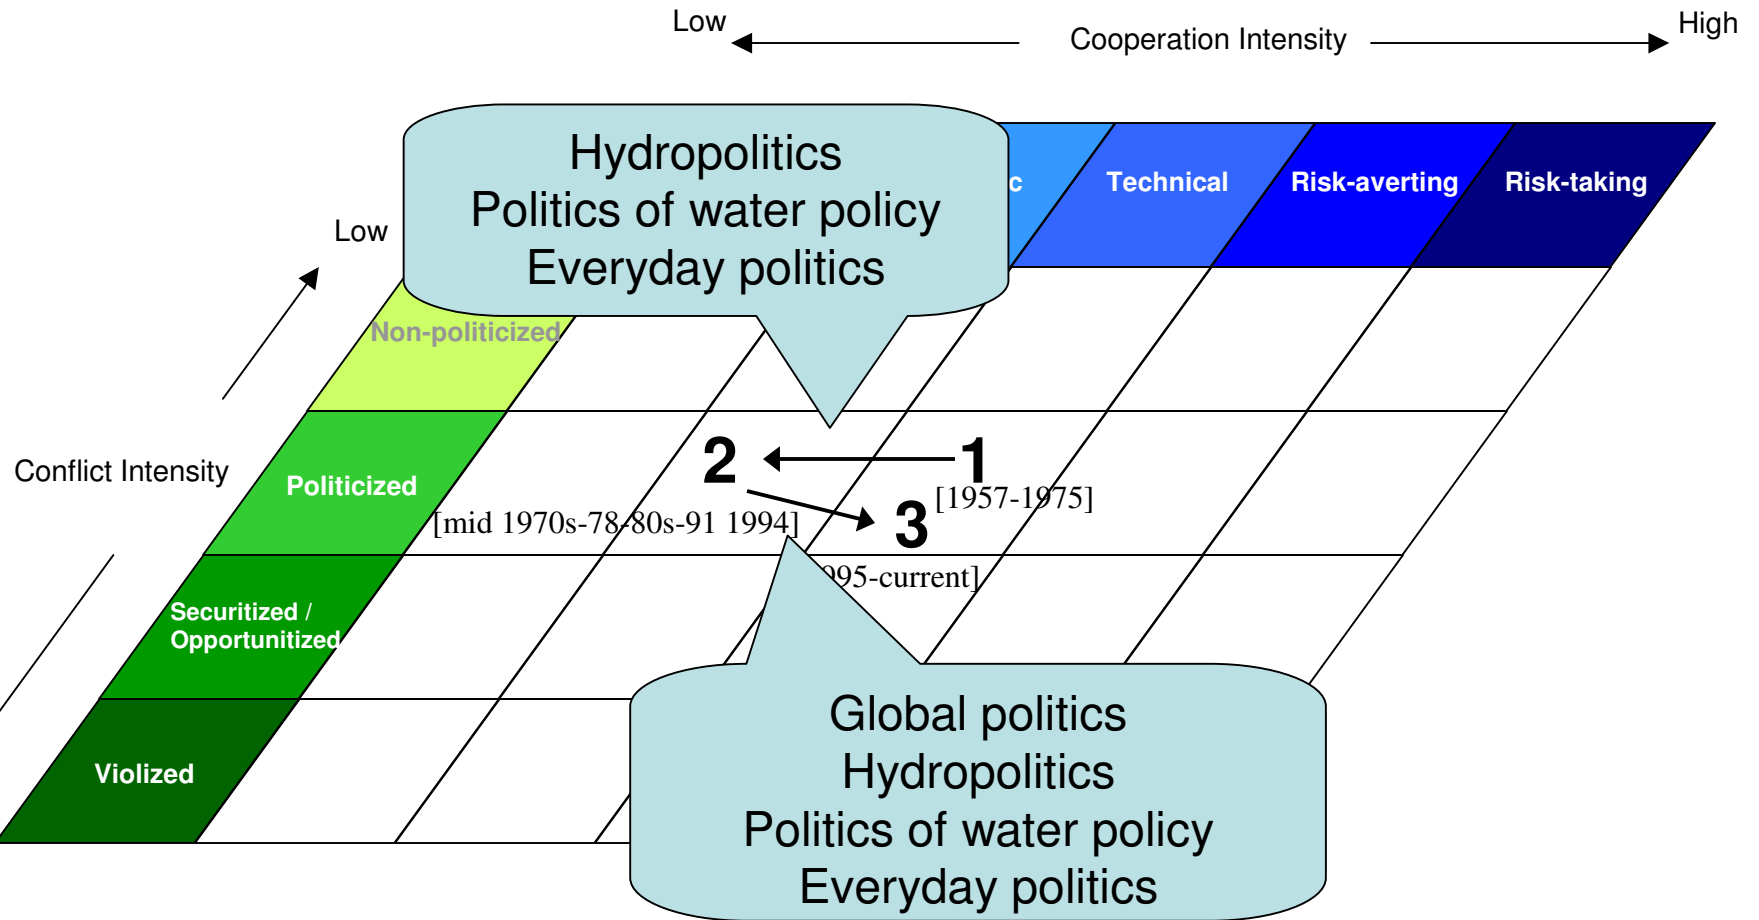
Low

Cooperation Intensity

High

Hydropolitics
Politics of water policy
Everyday politics

c

Technical

Risk-averting

Risk-taking

Low

Non-politicized

Conflict Intensity

Politicized

Securitized / Opportunitized

Violized

2

1

[1957-1975]

3

[mid 1970s-78-80s-91 1994]

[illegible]995-current]

Global politics
Hydropolitics
Politics of water policy
Everyday politics